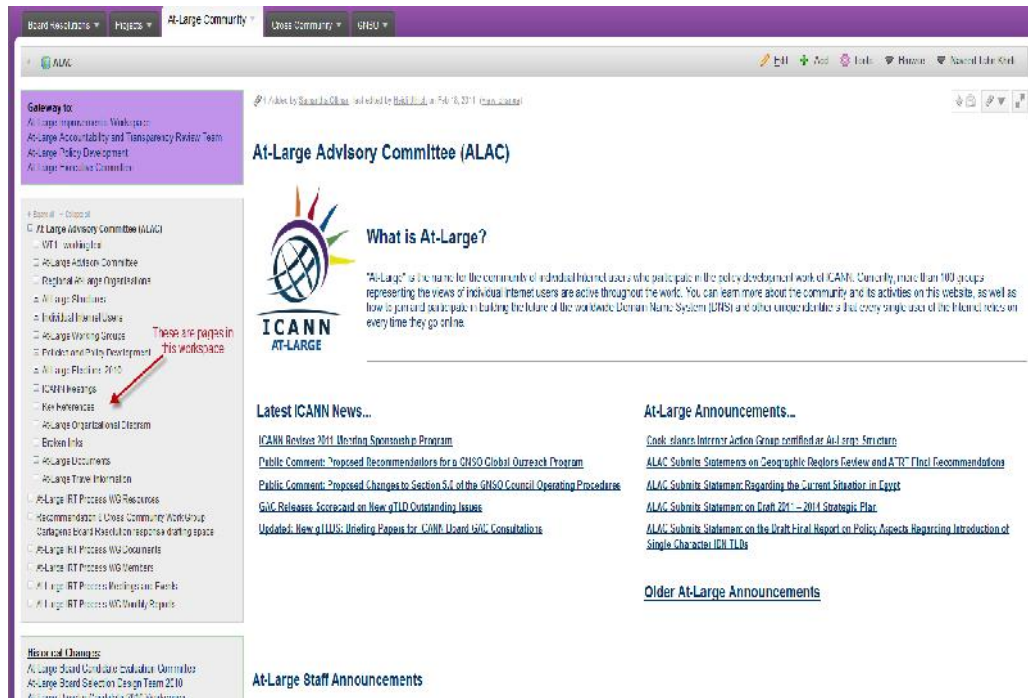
Board Resolutions ▾ Projects ▾ At-Large Community ▾ Cross Community ▾ GNSO ▾

ALAC

Edit Add Tools Browse Viewed Labs Staff

Gateway to:
At-Large Improvements Workspace
At-Large Accountability and Transparency Review Team
At-Large Policy Development
At-Large Executive Committee

Expand all Collapse all
At-Large Advisory Committee (ALAC)
WT1 - working list
At-Large Advisory Committee
Regional At-Large Organizations
At-Large Structures
Individual Internet Users
At-Large Working Groups
Policies and Policy Development
At-Large Elections 2010
ICANN Meetings
Key References
At-Large Organizational Diagram
Broken links
At-Large Documents
At-Large Travel Information
At-Large IRT Process WG Resources
Recommendation 1 Cross Community WorkGroup Cartagena Board Resolution response drafting space
At-Large IRT Process WG Documents
At-Large IRT Process WG Members
At-Large IRT Process Meetings and Events
At-Large IRT Process WG Weekly Reports

These are pages in this workspace

Historical Changes
At-Large Board Candidate Evaluation Committee
At-Large Board Selection Design Team 2010

Added by Samantha Chan, last edited by Heidi Ullrich on Feb 18, 2011 (view change)

At-Large Advisory Committee (ALAC)

ICANN AT-LARGE

What is At-Large?

"At-Large" is the name for the community of individual Internet users who participate in the policy development work of ICANN. Currently, more than 100 groups representing the views of individual Internet users are active throughout the world. You can learn more about the community and its activities on this website, as well as how to join and participate in building the future of the worldwide Domain Name System (DNS) and other unique identifiers that every single user of the Internet relies on every time they go online.

Latest ICANN News...

ICANN Revises 2011 Meeting Sponsorship Program
Public Comment: Proposed Recommendations for a GNSO Global Outreach Program
Public Comment: Proposed Changes to Section 5.0 of the GNSO Council Operating Procedures
GAC Releases Scorecard on New gTLD Outstanding Issues
Updated: New gTLDs: Briefing Papers for ICANN Board GAC Consultations

At-Large Announcements...

Cook Islands Internet Action Group certified as At-Large Structure
ALAC Submits Statements on Geographic Regions Review and ATRT Final Recommendations
ALAC Submits Statement Regarding the Current Situation in Egypt
ALAC Submits Statement on Draft 2011 – 2014 Strategic Plan
ALAC Submits Statement on the Draft Final Report on Policy Aspects Regarding Introduction of Single Character IDN TLDs

Older At-Large Announcements

At-Large Staff Announcements